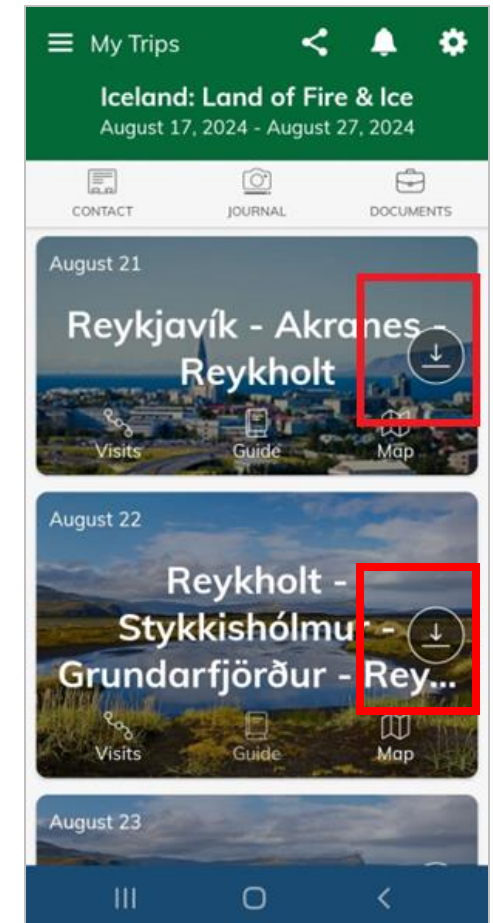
My Trips

Iceland: Land of Fire & Ice
August 17, 2024 - August 27, 2024

CONTACT
JOURNAL
DOCUMENTS

August 21
Reykjavík - Akranes - Reykholt
Visits
Guide
Map

August 22
Reykholt - Stykkishólmur - Grundarfjörður - Rey...
Visits
Guide
Map

August 23